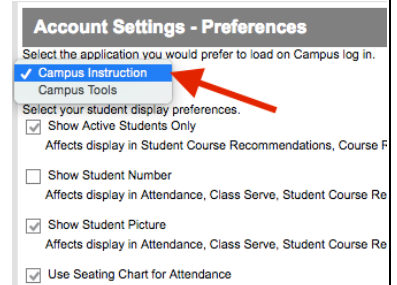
Account Settings - Preferences

Select the application you would prefer to load on Campus log in.

✓ Campus Instruction
Campus Tools

Select your student display preferences.

Show Active Students Only
Affects display in Student Course Recommendations, Course F

Show Student Number
Affects display in Attendance, Class Serve, Student Course Re

Show Student Picture
Affects display in Attendance, Class Serve, Student Course Re

Use Seating Chart for Attendance